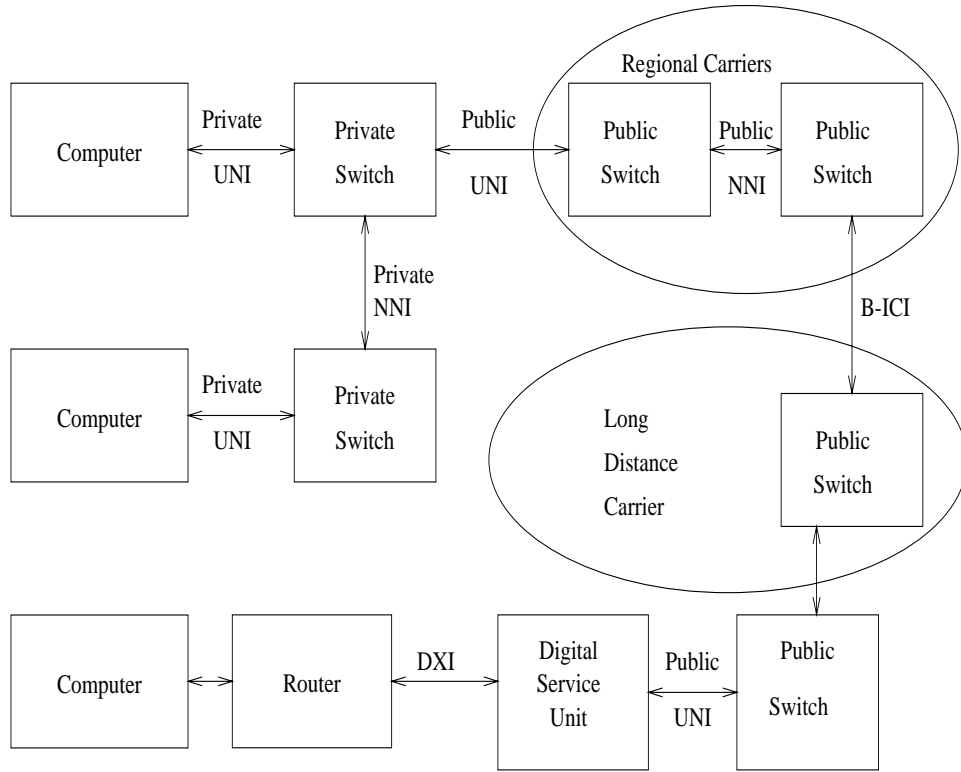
Regional Carriers

Computer

Private

UNI

Private Switch

Public

UNI

Public Switch

Public

NNI

Public Switch

Private NNI

B-ICI

Computer

Private

UNI

Private Switch

Long Distance Carrier

Public Switch

Computer

Router

DXI

Digital Service Unit

Public

UNI

Public Switch